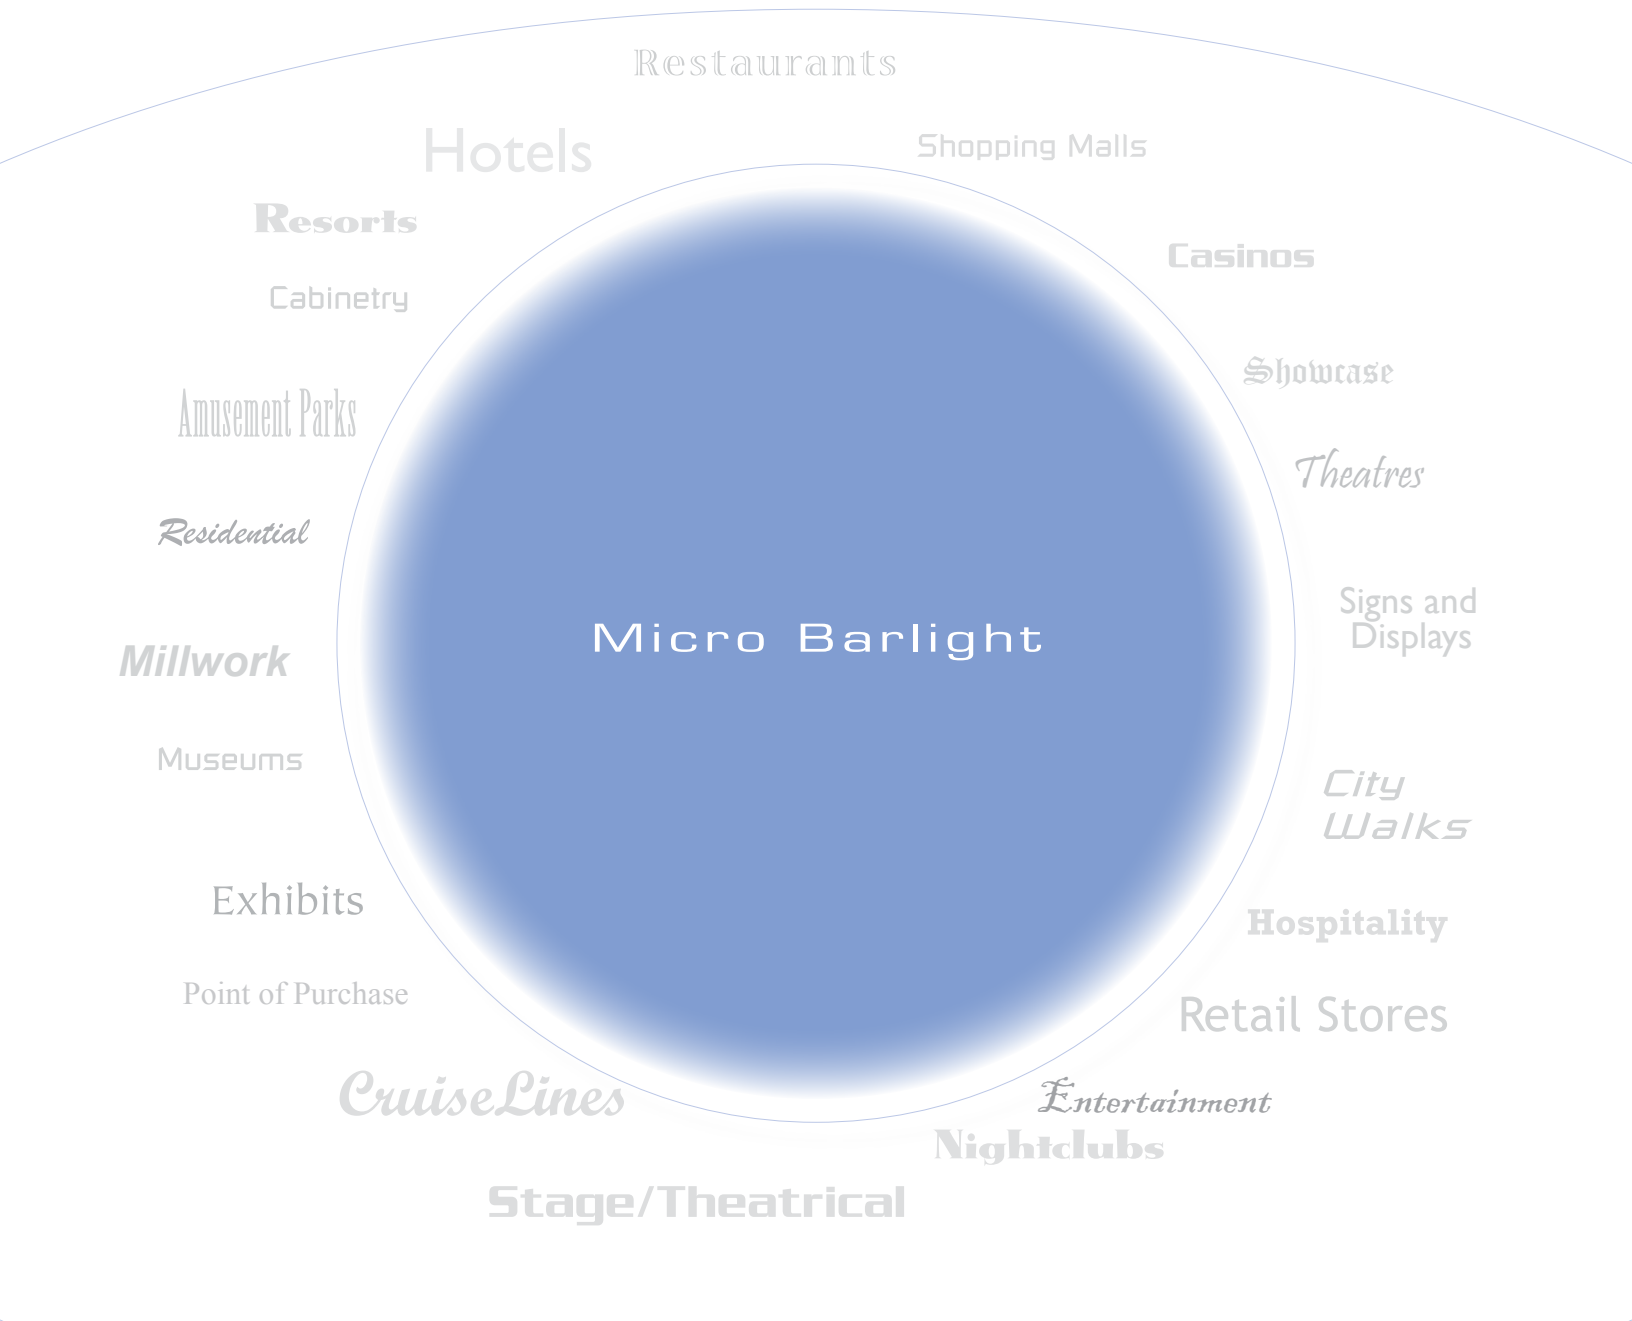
Restaurants

Hotels

Shopping Malls

Resorts

Casinos

Cabinetry

Showcase

Amusement Parks

Theatres

Residential

Signs and Displays

Micro Barlight

Millwork

Museums

City Walks

Exhibits

Hospitality

Point of Purchase

Retail Stores

CruiseLines

Entertainment

Nightclubs

Stage/Theatrical